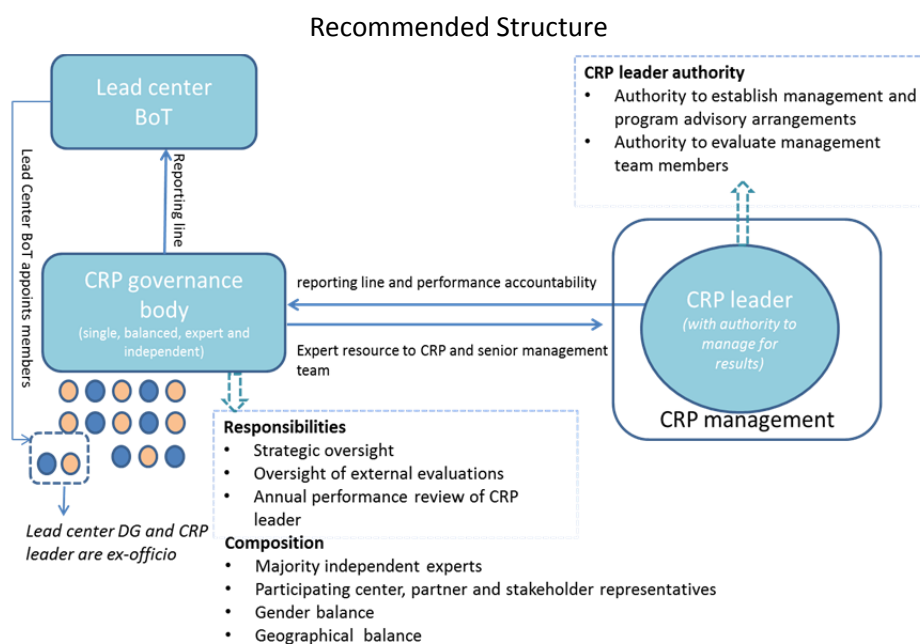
Recommended Structure

Lead center BoT

Reporting line

Lead Center BoT appoints members

CRP governance body
(single, balanced, expert and independent)

reporting line and performance accountability

Expert resource to CRP and senior management team

CRP leader authority
• Authority to establish management and program advisory arrangements
• Authority to evaluate management team members

CRP leader
(with authority to manage for results)

CRP management

Responsibilities
• Strategic oversight
• Oversight of external evaluations
• Annual performance review of CRP leader

Composition
• Majority independent experts
• Participating center, partner and stakeholder representatives
• Gender balance
• Geographical balance

Lead center DG and CRP leader are ex-officio